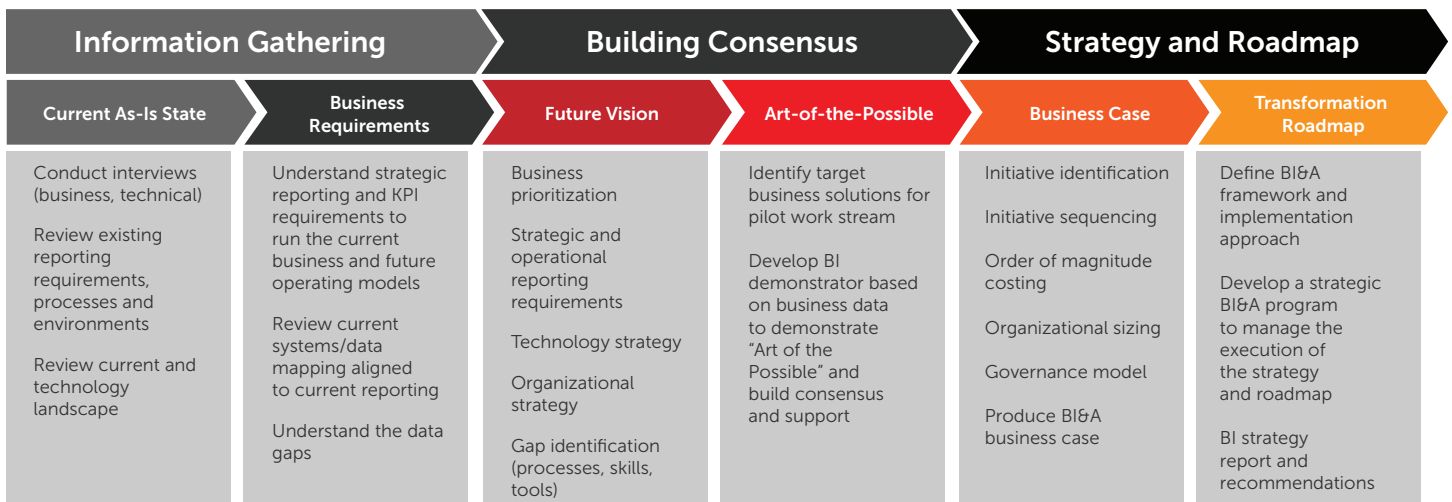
Information Gathering

Building Consensus

Strategy and Roadmap

Current As-Is State

Conduct interviews (business, technical)

Review existing reporting requirements, processes and environments

Review current and technology landscape

Business Requirements

Understand strategic reporting and KPI requirements to run the current business and future operating models

Review current systems/data mapping aligned to current reporting

Understand the data gaps

Future Vision

Business prioritization

Strategic and operational reporting requirements

Technology strategy

Organizational strategy

Gap identification (processes, skills, tools)

Art-of-the-Possible

Identify target business solutions for pilot work stream

Develop BI demonstrator based on business data to demonstrate "Art of the Possible" and build consensus and support

Business Case

Initiative identification

Initiative sequencing

Order of magnitude costing

Organizational sizing

Governance model

Produce BI&A business case

Transformation Roadmap

Define BI&A framework and implementation approach

Develop a strategic BI&A program to manage the execution of the strategy and roadmap

BI strategy report and recommendations